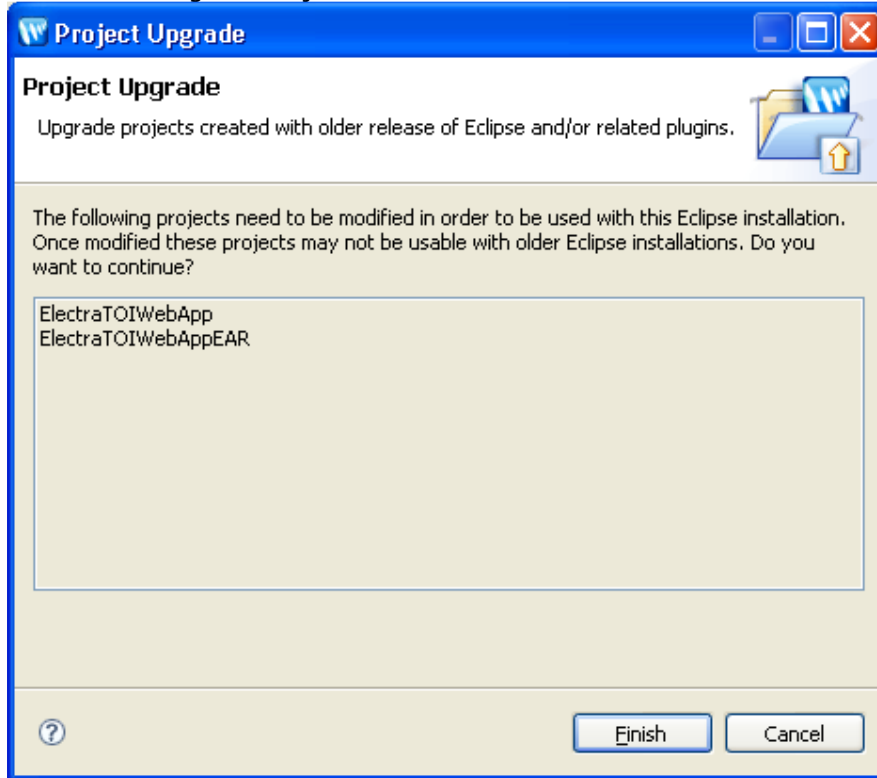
Project Upgrade

Project Upgrade

Upgrade projects created with older release of Eclipse and/or related plugins.

The following projects need to be modified in order to be used with this Eclipse installation. Once modified these projects may not be usable with older Eclipse installations. Do you want to continue?

ElectraTOIWebApp
ElectraTOIWebAppEAR

?

Finish

Cancel